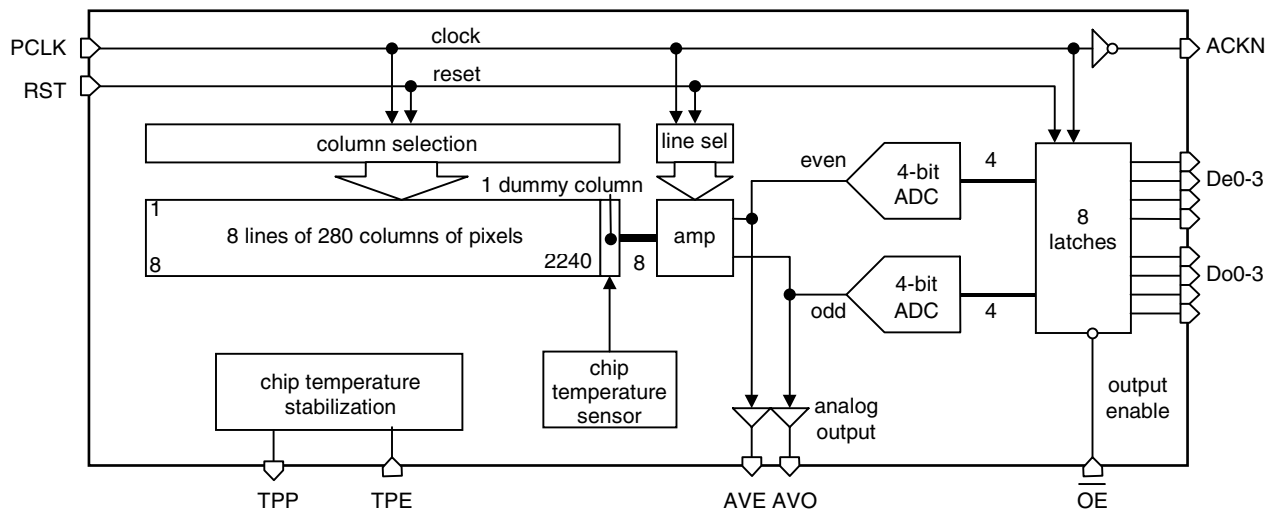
PCLK
clock
ACKN
RST
reset
column selection
line sel
even
4-bit ADC
4
De0-3
1 dummy column
1
8 lines of 280 columns of pixels
8
2240
8
amp
8 latches
Do0-3
odd
4-bit ADC
4
chip temperature stabilization
chip temperature sensor
analog output
output enable
TPP
TPE
AVE AVO
$\overline{OE}$